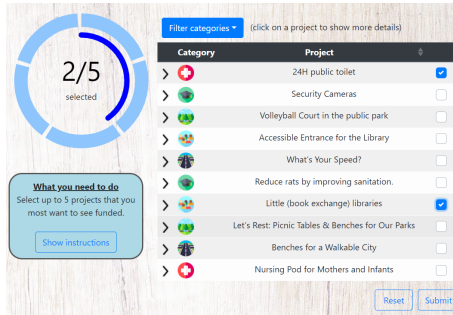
2/5
selected

What you need to do
Select up to 5 projects that you most want to see funded.

Show instructions

Filter categories ▾ (click on a project to show more details)

| Category | Project | |
|---|---|---|
| | 24H public toilet | ☑ |
| | Security Cameras | ☐ |
| | Volleyball Court in the public park | ☐ |
| | Accessible Entrance for the Library | ☐ |
| | What's Your Speed? | ☐ |
| | Reduce rats by improving sanitation. | ☐ |
| | Little (book exchange) libraries | ☑ |
| | Let's Rest: Picnic Tables & Benches for Our Parks | ☐ |
| | Benches for a Walkable City | ☐ |
| | Nursing Pod for Mothers and Infants | ☐ |

Reset Submi